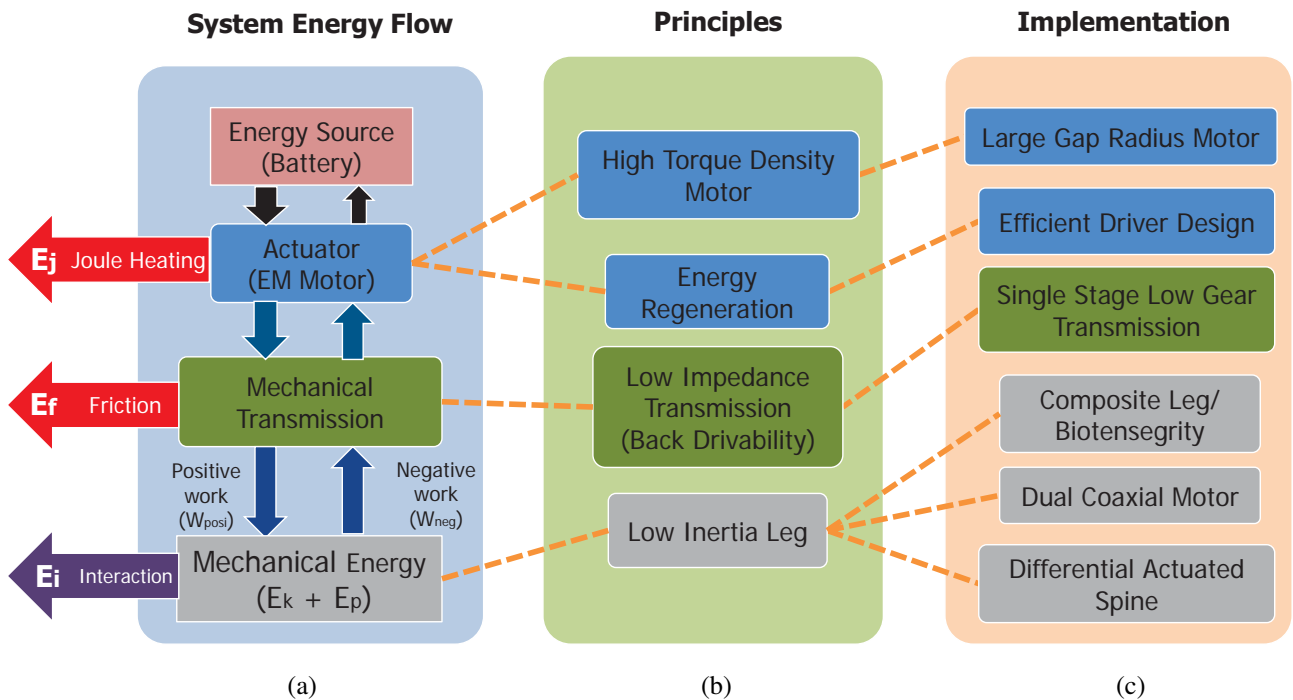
System Energy Flow

Principles

Implementation

Energy Source (Battery)

$E_j$ Joule Heating

Actuator (EM Motor)

$E_f$ Friction

Mechanical Transmission

Positive work ($W_{posi}$)

Negative work ($W_{neg}$)

$E_i$ Interaction

Mechanical Energy ($E_k$ + $E_p$)

High Torque Density Motor

Energy Regeneration

Low Impedance Transmission (Back Drivability)

Low Inertia Leg

Large Gap Radius Motor

Efficient Driver Design

Single Stage Low Gear Transmission

Composite Leg/ Biotensegrity

Dual Coaxial Motor

Differential Actuated Spine

(a)

(b)

(c)